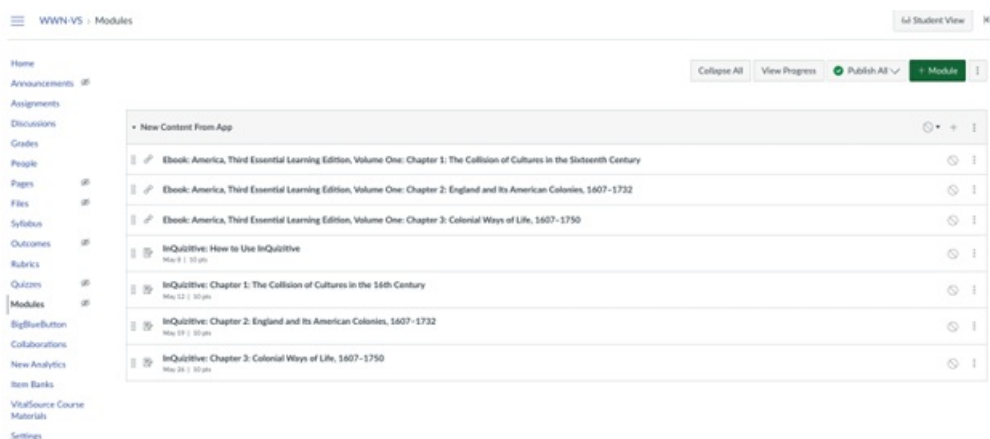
WWN-VS › Modules

Student View

Home
Announcements
Assignments
Discussions
Grades
People
Pages
Files
Syllabus
Outcomes
Rubrics
Quizzes
Modules
BigBlueButton
Collaborations
New Analytics
Item Banks
VitalSource Course Materials
Settings

Collapse All
View Progress
Publish All
+ Module

▾ New Content From App

Ebook: America, Third Essential Learning Edition, Volume One: Chapter 1: The Collision of Cultures in the Sixteenth Century

Ebook: America, Third Essential Learning Edition, Volume One: Chapter 2: England and Its American Colonies, 1607–1732

Ebook: America, Third Essential Learning Edition, Volume One: Chapter 3: Colonial Ways of Life, 1607–1750

InQuizitive: How to Use InQuizitive
May 8 | 10 pts

InQuizitive: Chapter 1: The Collision of Cultures in the 16th Century
May 12 | 10 pts

InQuizitive: Chapter 2: England and Its American Colonies, 1607–1732
May 19 | 10 pts

InQuizitive: Chapter 3: Colonial Ways of Life, 1607–1750
May 26 | 10 pts